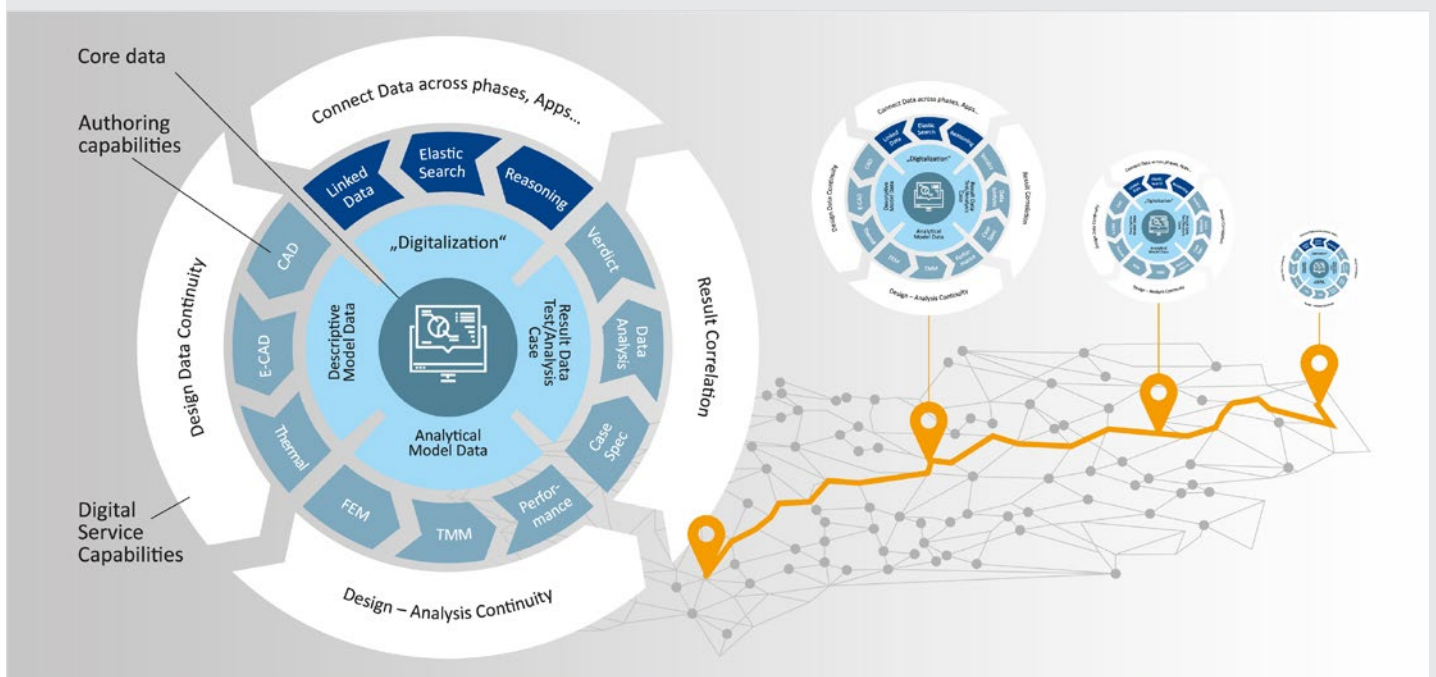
Core data

Authoring capabilities

Connect Data across phases, Apps...

Linked Data

Elastic Search

Reasoning

„Digitalization“

Design Data Continuity

CAD

E-CAD

Thermal

FEM

TMM

Performance

Case Spec

Data Analysis

Verdict

Descriptive Model Data

Result Data Test/Analysis Case

Analytical Model Data

Result Correlation

Design – Analysis Continuity

Digital Service Capabilities